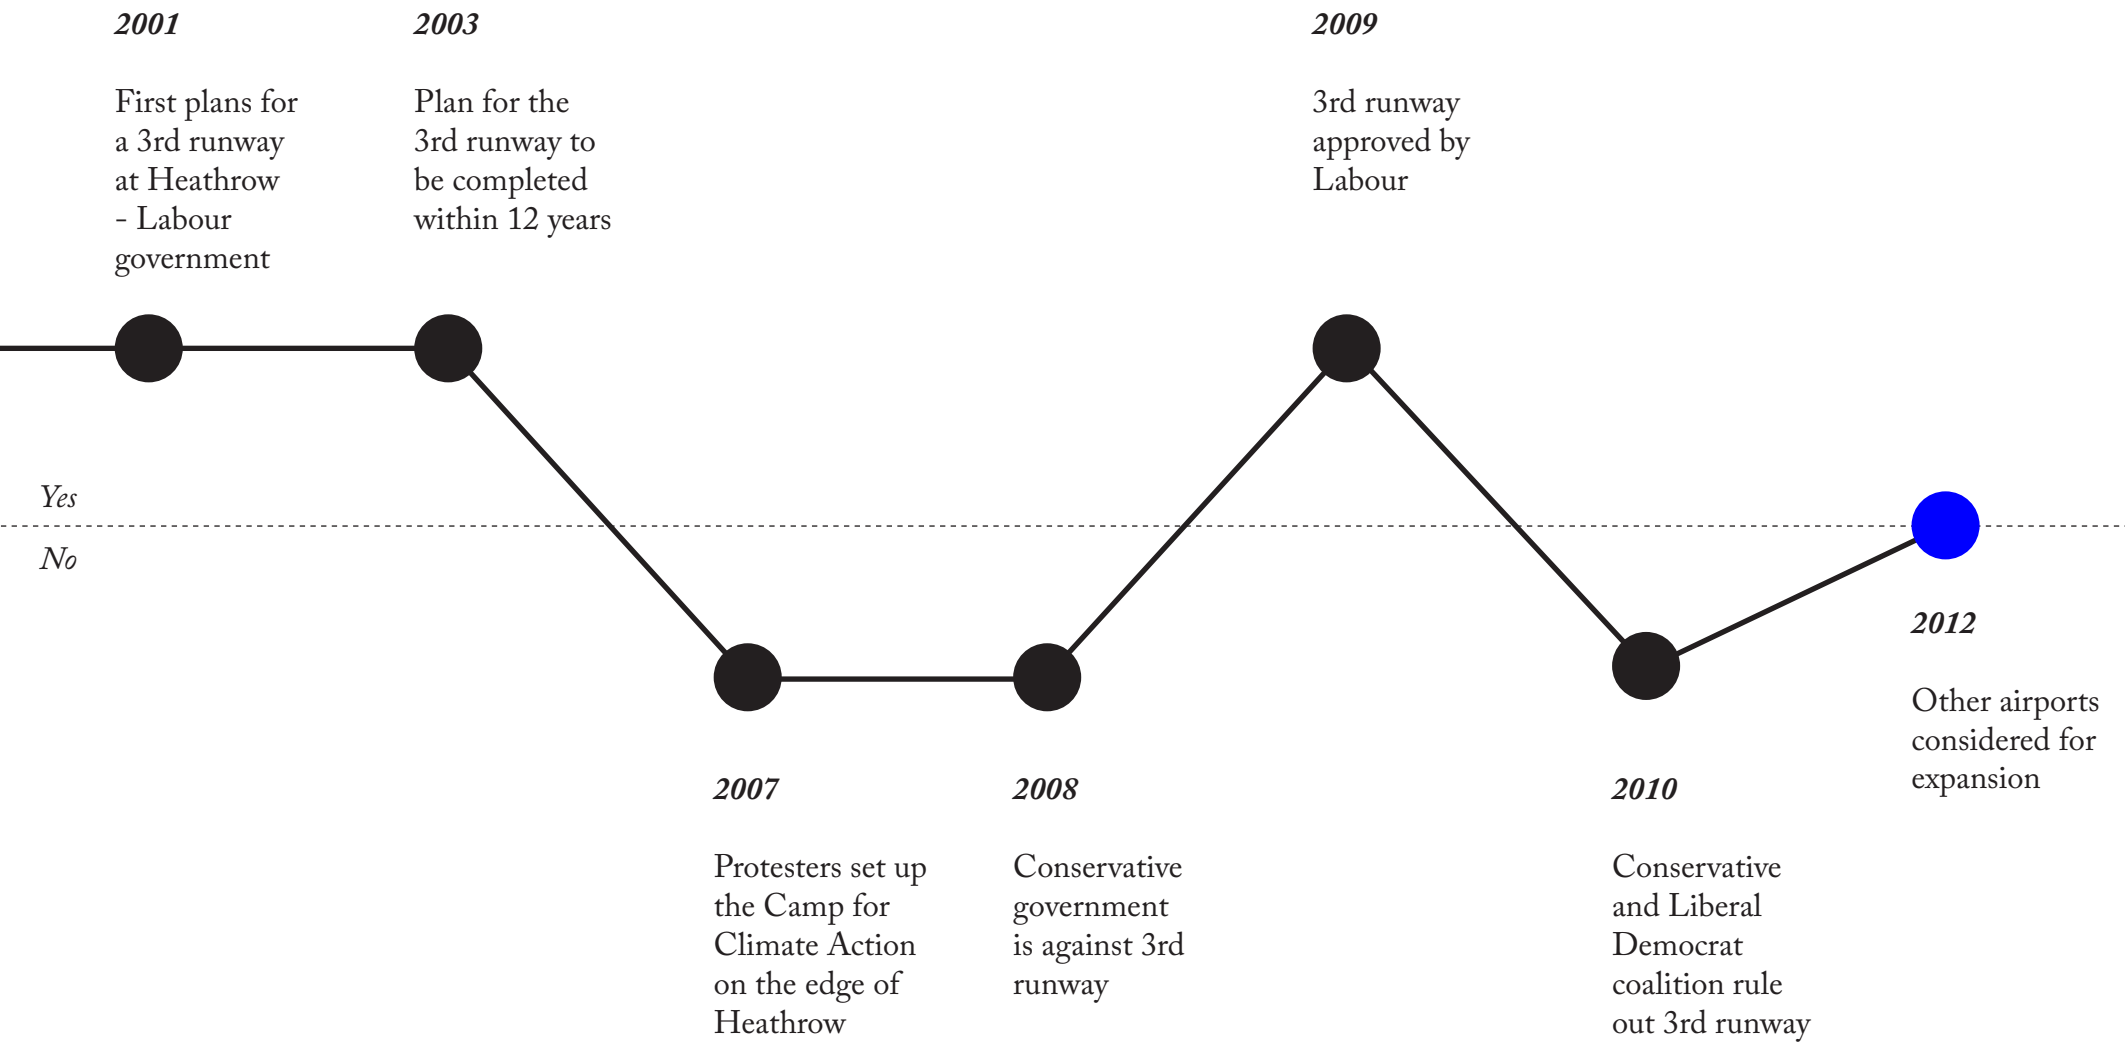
2001

First plans for a 3rd runway at Heathrow - Labour government

2003

Plan for the 3rd runway to be completed within 12 years

2009

3rd runway approved by Labour

Yes

No

2007

Protesters set up the Camp for Climate Action on the edge of Heathrow

2008

Conservative government is against 3rd runway

2010

Conservative and Liberal Democrat coalition rule out 3rd runway

2012

Other airports considered for expansion